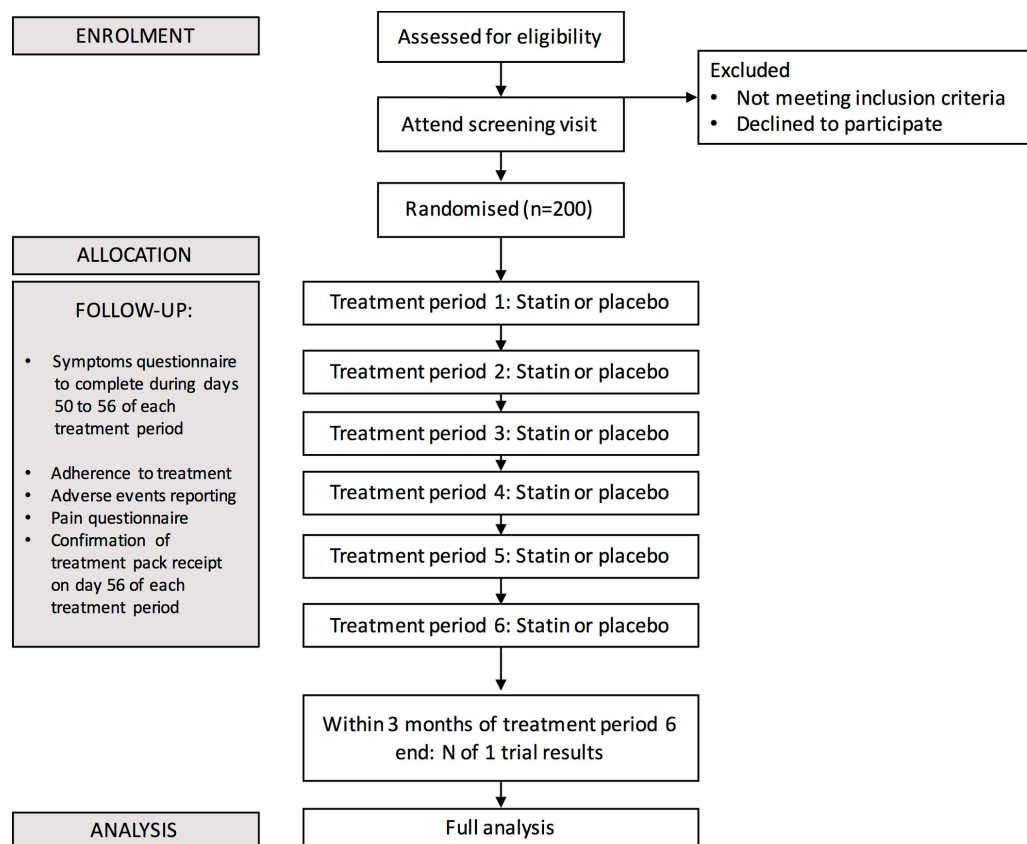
ENROLMENT

Assessed for eligibility

Excluded
• Not meeting inclusion criteria
• Declined to participate

Attend screening visit

Randomised (n=200)

ALLOCATION

FOLLOW-UP:

• Symptoms questionnaire to complete during days 50 to 56 of each treatment period

• Adherence to treatment
• Adverse events reporting
• Pain questionnaire
• Confirmation of treatment pack receipt on day 56 of each treatment period

Treatment period 1: Statin or placebo

Treatment period 2: Statin or placebo

Treatment period 3: Statin or placebo

Treatment period 4: Statin or placebo

Treatment period 5: Statin or placebo

Treatment period 6: Statin or placebo

Within 3 months of treatment period 6 end: N of 1 trial results

ANALYSIS

Full analysis